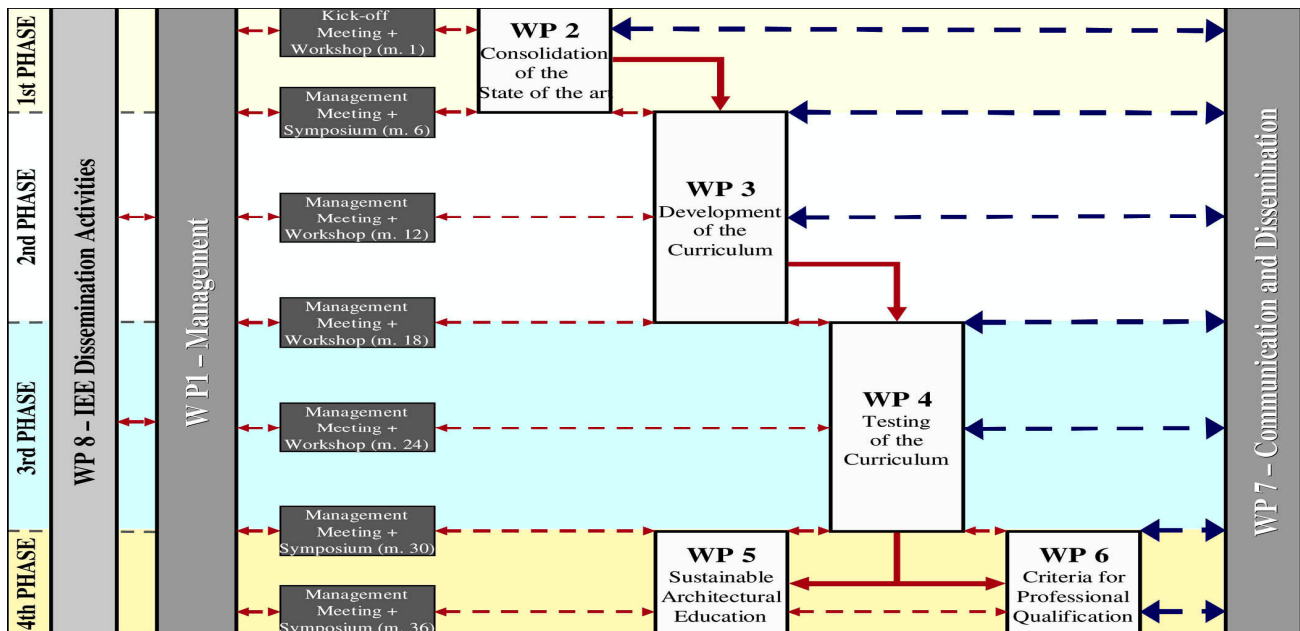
1st PHASE

2nd PHASE

3rd PHASE

4th PHASE

WP 8 – IEE Dissemination Activities

W P1 – Management

Kick-off Meeting + Workshop (m. 1)

Management Meeting + Symposium (m. 6)

Management Meeting + Workshop (m. 12)

Management Meeting + Workshop (m. 18)

Management Meeting + Workshop (m. 24)

Management Meeting + Symposium (m. 30)

Management Meeting + Symposium (m. 36)

WP 2 Consolidation of the State of the art

WP 3 Development of the Curriculum

WP 4 Testing of the Curriculum

WP 5 Sustainable Architectural Education

WP 6 Criteria for Professional Qualification

WP 7 – Communication and Dissemination